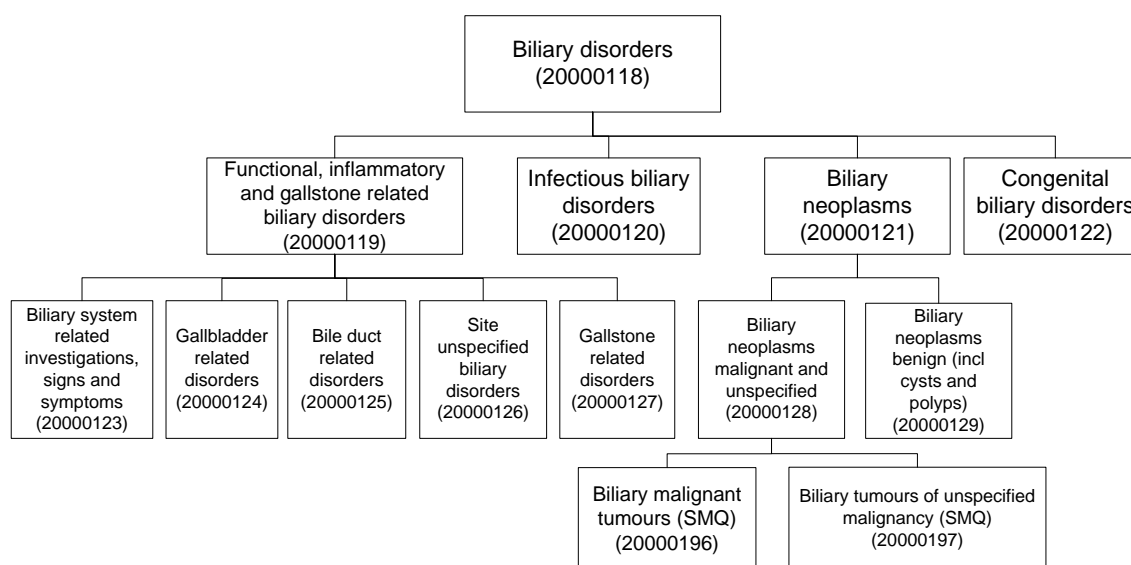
Biliary disorders
(20000118)

Functional, inflammatory and gallstone related biliary disorders
(20000119)

Infectious biliary disorders
(20000120)

Biliary neoplasms
(20000121)

Congenital biliary disorders
(20000122)

Biliary system related investigations, signs and symptoms
(20000123)

Gallbladder related disorders
(20000124)

Bile duct related disorders
(20000125)

Site unspecified biliary disorders
(20000126)

Gallstone related disorders
(20000127)

Biliary neoplasms malignant and unspecified
(20000128)

Biliary neoplasms benign (incl cysts and polyps)
(20000129)

Biliary malignant tumours (SMQ)
(20000196)

Biliary tumours of unspecified malignancy (SMQ)
(20000197)